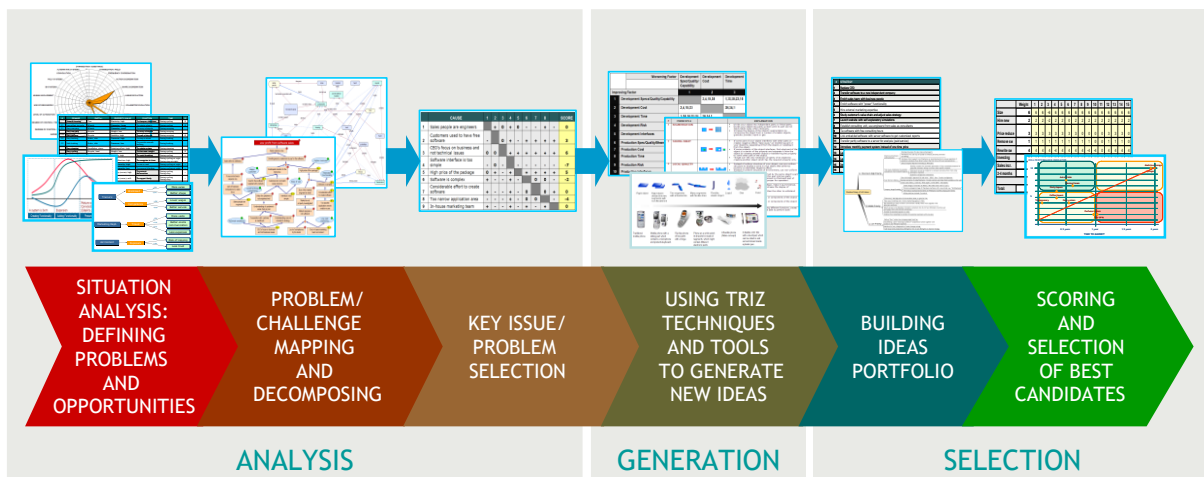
SITUATION ANALYSIS: DEFINING PROBLEMS AND OPPORTUNITIES

PROBLEM/ CHALLENGE MAPPING AND DECOMPOSING

KEY ISSUE/ PROBLEM SELECTION

USING TRIZ TECHNIQUES AND TOOLS TO GENERATE NEW IDEAS

BUILDING IDEAS PORTFOLIO

SCORING AND SELECTION OF BEST CANDIDATES

ANALYSIS

GENERATION

SELECTION